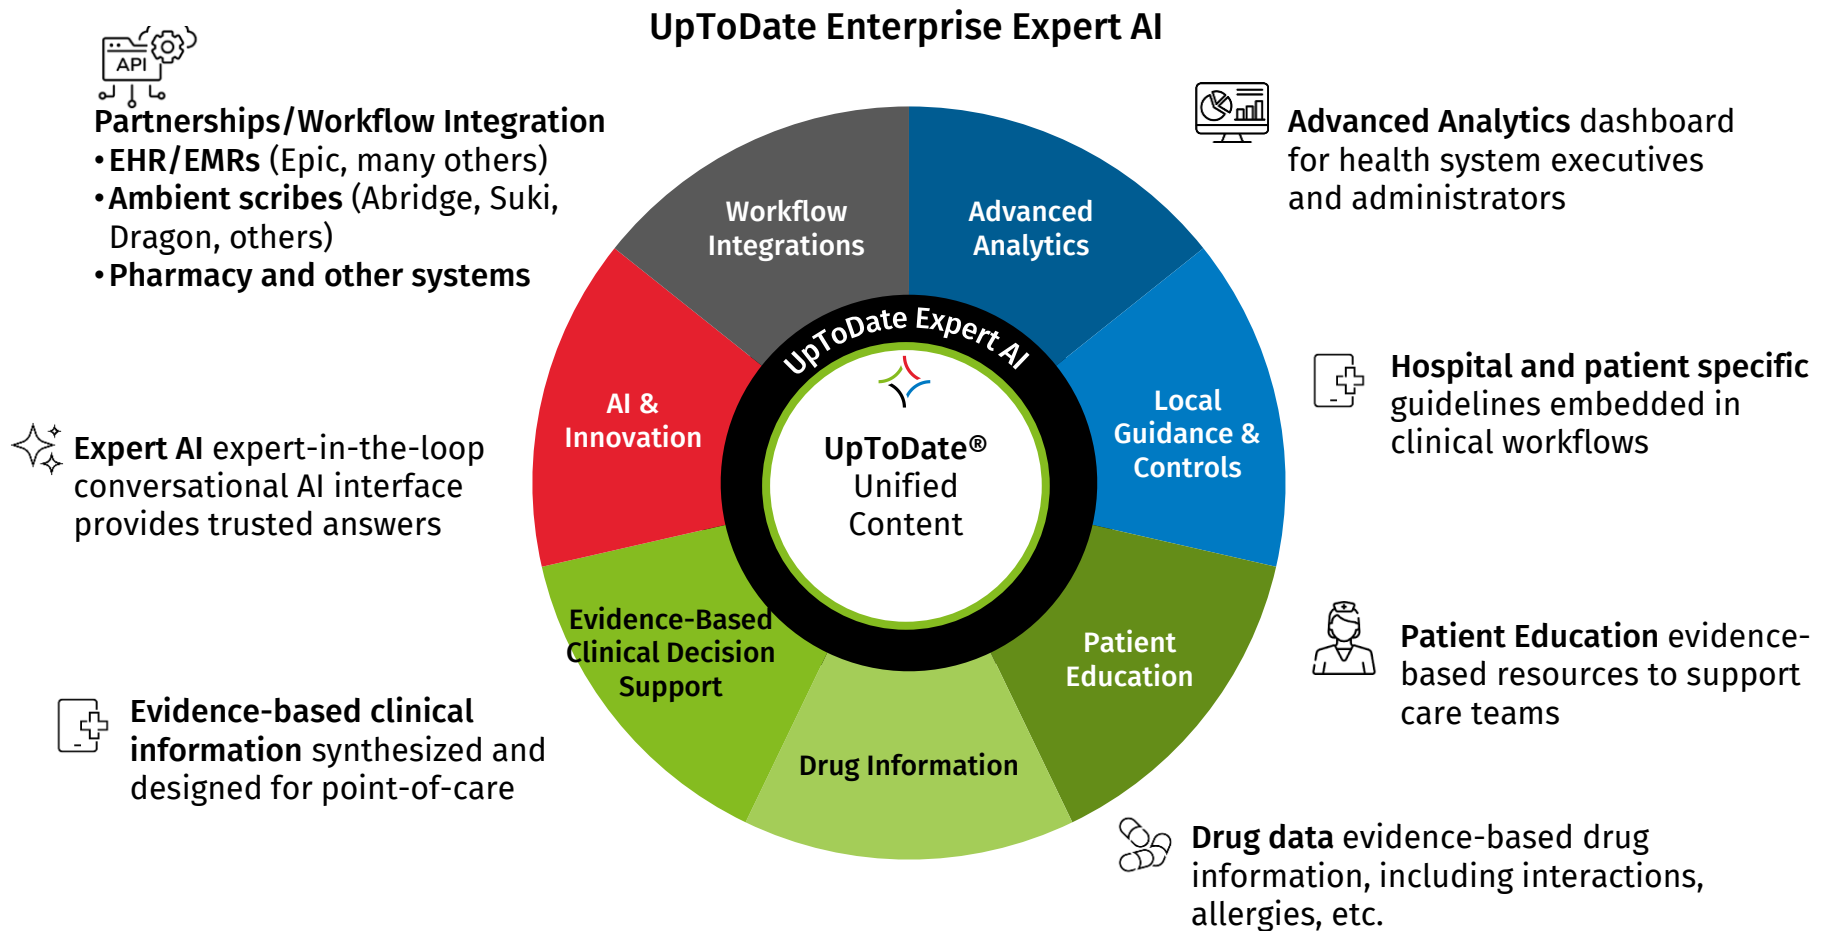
UpToDate Enterprise Expert AI

API

Partnerships/Workflow Integration
• EHR/EMRs (Epic, many others)
• Ambient scribes (Abridge, Suki, Dragon, others)
• Pharmacy and other systems

Advanced Analytics dashboard for health system executives and administrators

Hospital and patient specific guidelines embedded in clinical workflows

Expert AI expert-in-the-loop conversational AI interface provides trusted answers

Patient Education evidence-based resources to support care teams

Evidence-based clinical information synthesized and designed for point-of-care

Drug data evidence-based drug information, including interactions, allergies, etc.

Workflow Integrations

Advanced Analytics

Local Guidance & Controls

Patient Education

Drug Information

Evidence-Based Clinical Decision Support

AI & Innovation

UpToDate Expert AI

UpToDate® Unified Content